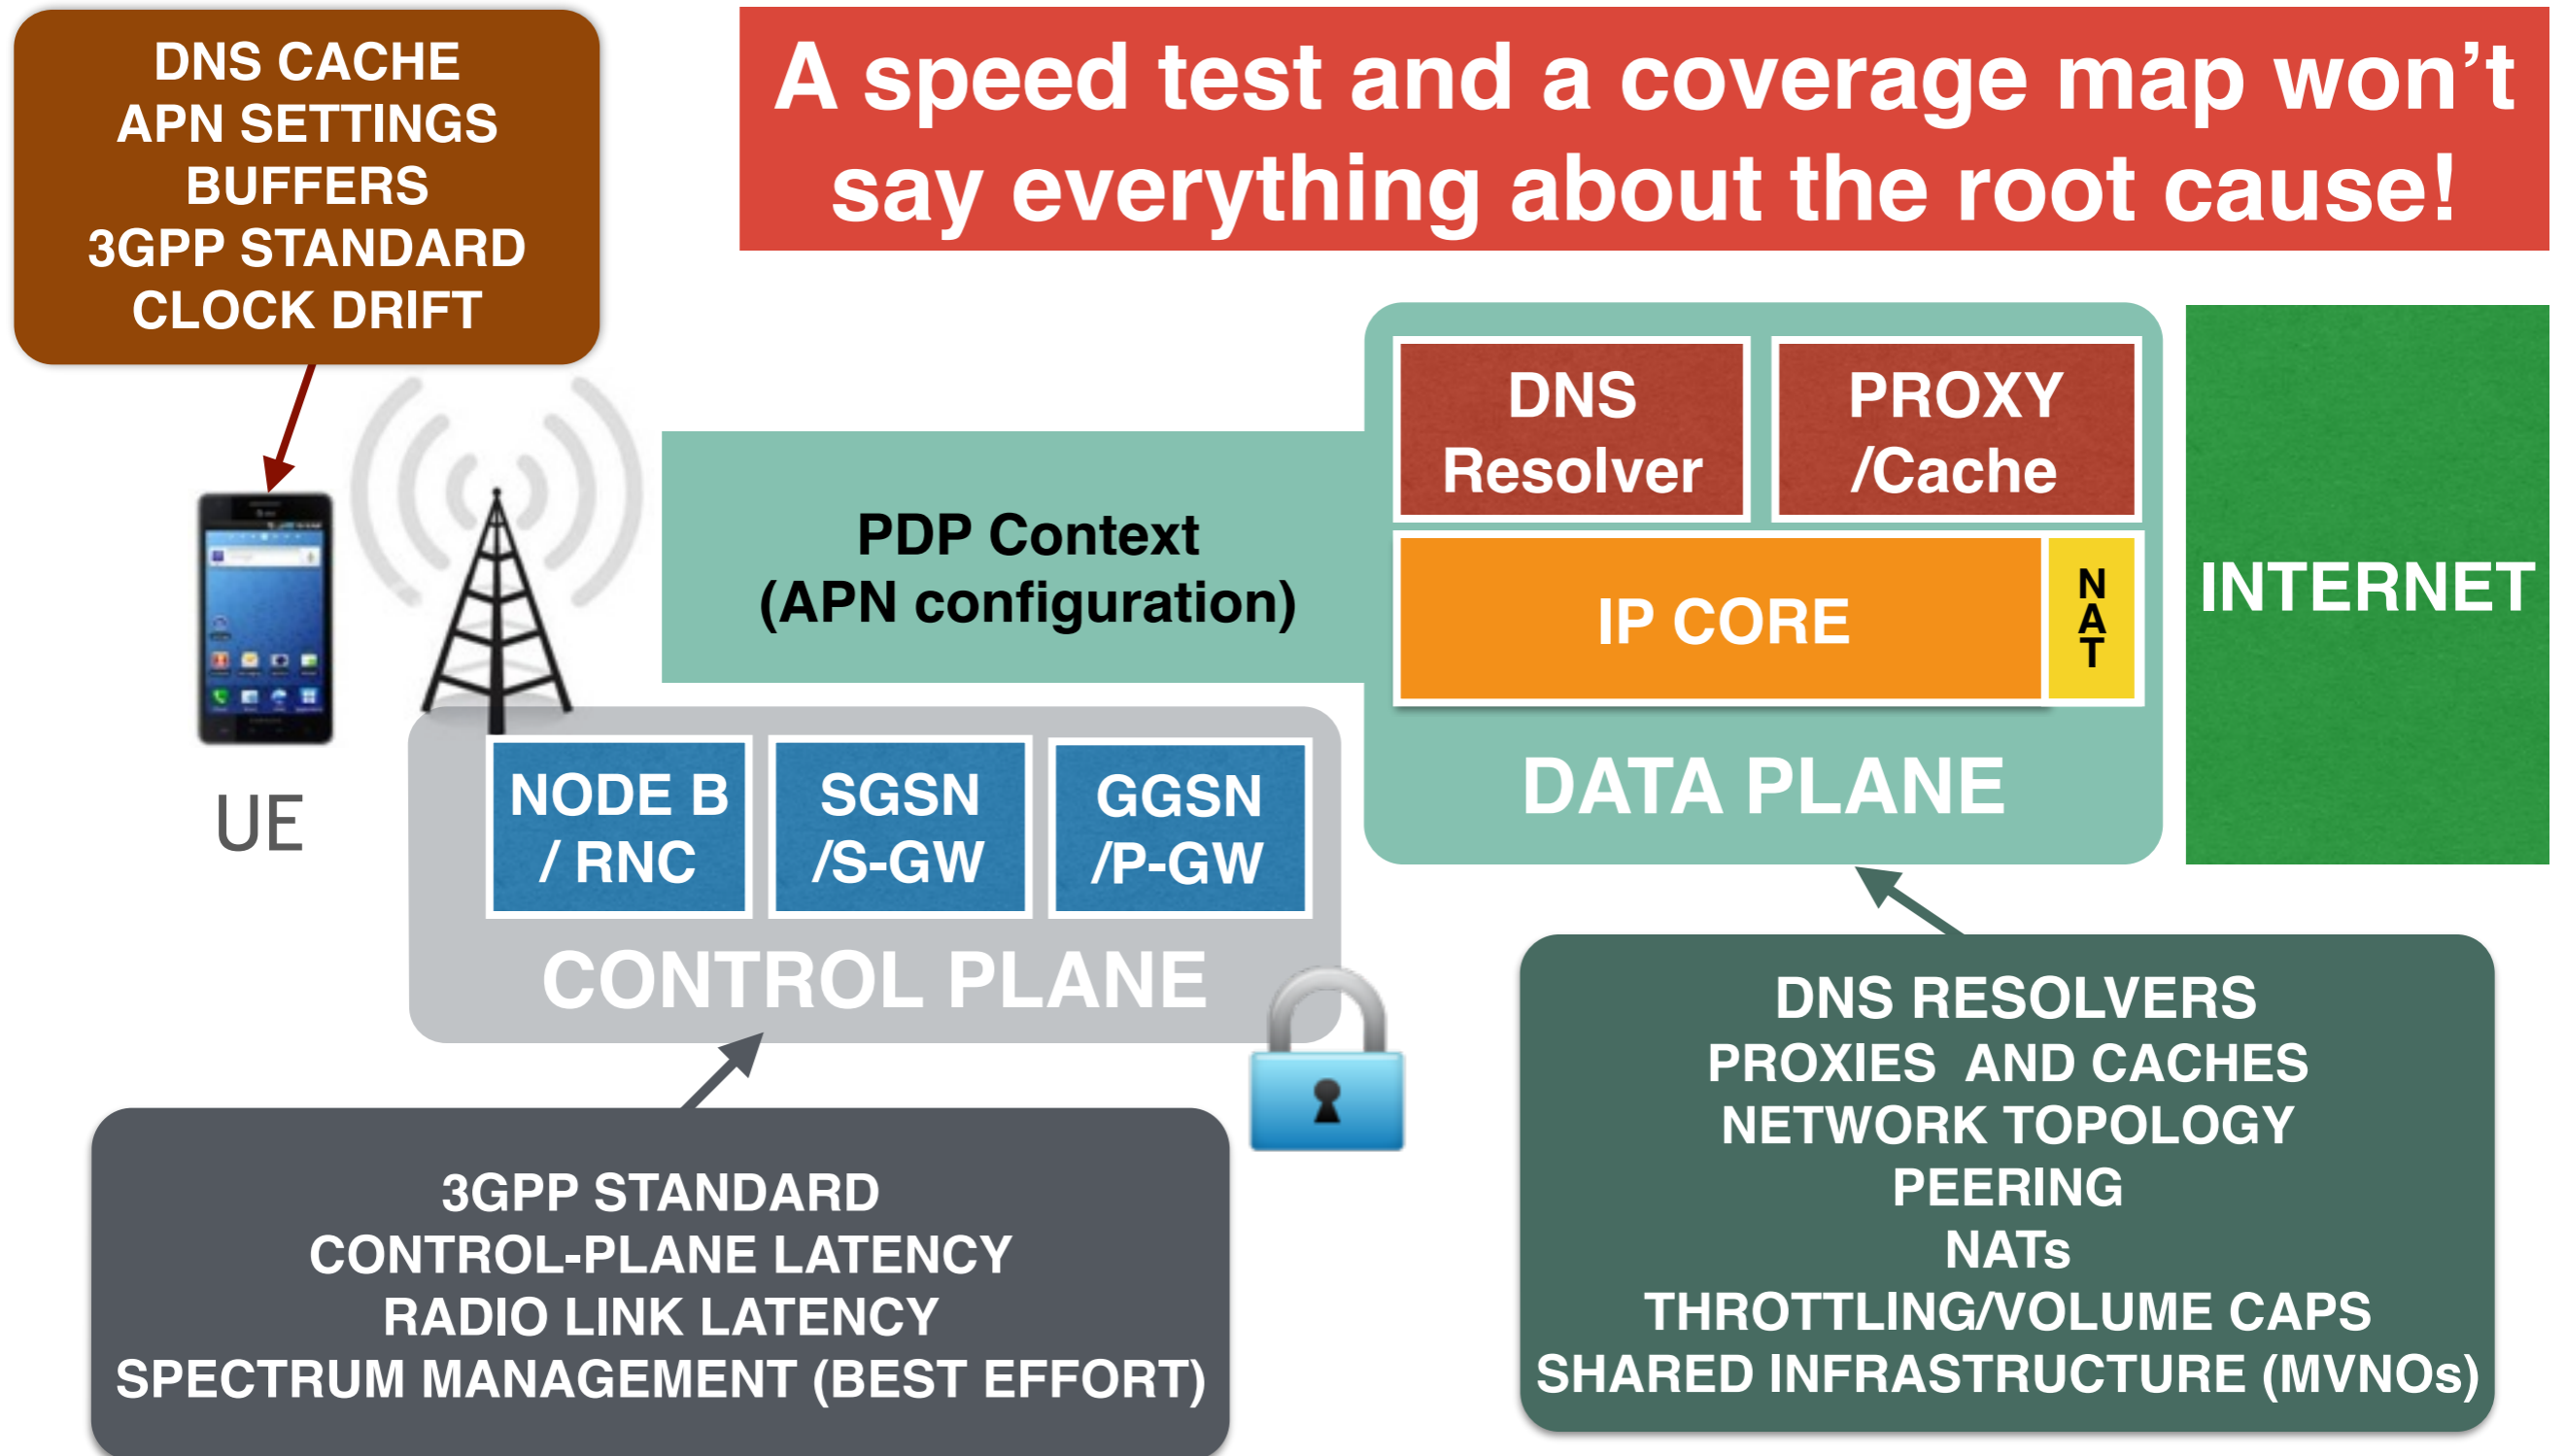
DNS CACHE
APN SETTINGS
BUFFERS
3GPP STANDARD
CLOCK DRIFT

A speed test and a coverage map won’t say everything about the root cause!

UE

PDP Context
(APN configuration)

DNS Resolver

PROXY /Cache

IP CORE

NAT

DATA PLANE

INTERNET

NODE B / RNC

SGSN /S-GW

GGSN /P-GW

CONTROL PLANE

3GPP STANDARD
CONTROL-PLANE LATENCY
RADIO LINK LATENCY
SPECTRUM MANAGEMENT (BEST EFFORT)

DNS RESOLVERS
PROXIES AND CACHES
NETWORK TOPOLOGY
PEERING
NATs
THROTTLING/VOLUME CAPS
SHARED INFRASTRUCTURE (MVNOs)